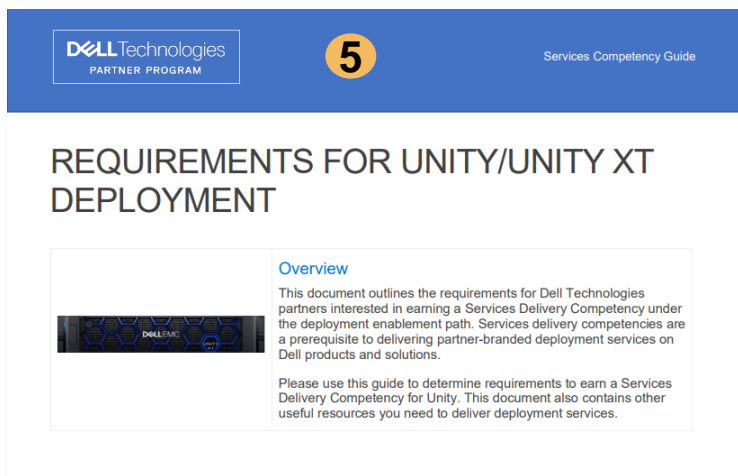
DELLTechnologies
PARTNER PROGRAM

5

Services Competency Guide

REQUIREMENTS FOR UNITY/UNITY XT DEPLOYMENT

DELLEMC

Overview

This document outlines the requirements for Dell Technologies partners interested in earning a Services Delivery Competency under the deployment enablement path. Services delivery competencies are a prerequisite to delivering partner-branded deployment services on Dell products and solutions.

Please use this guide to determine requirements to earn a Services Delivery Competency for Unity. This document also contains other useful resources you need to deliver deployment services.